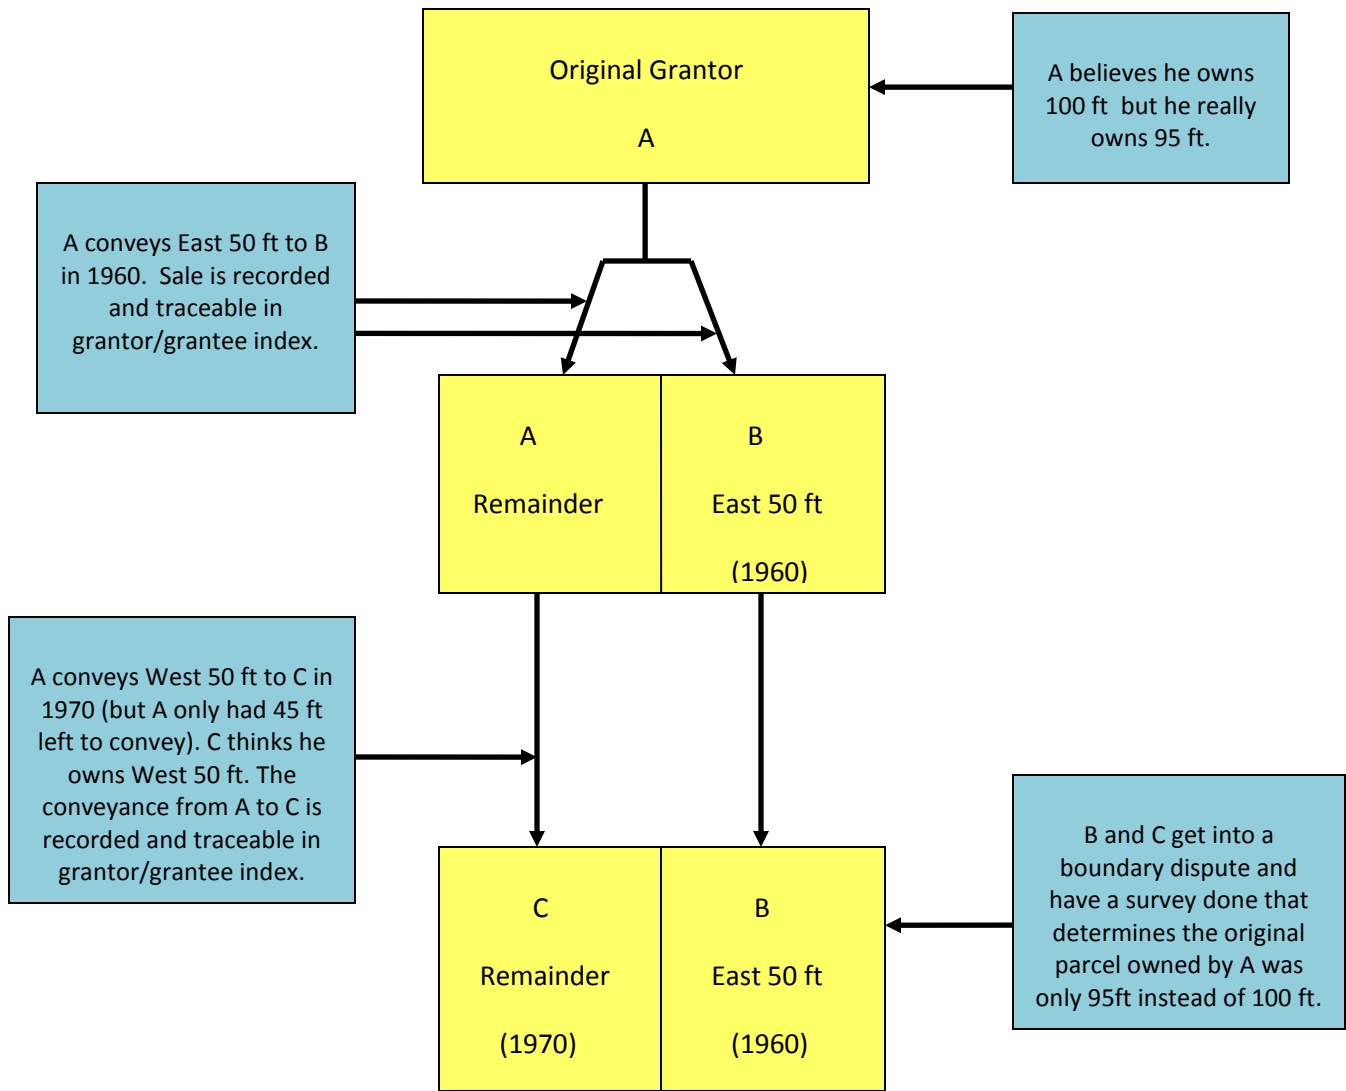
Original Grantor

A

A believes he owns 100 ft but he really owns 95 ft.

A conveys East 50 ft to B in 1960. Sale is recorded and traceable in grantor/grantee index.

A

Remainder

B

East 50 ft

(1960)

A conveys West 50 ft to C in 1970 (but A only had 45 ft left to convey). C thinks he owns West 50 ft. The conveyance from A to C is recorded and traceable in grantor/grantee index.

C

Remainder

(1970)

B

East 50 ft

(1960)

B and C get into a boundary dispute and have a survey done that determines the original parcel owned by A was only 95ft instead of 100 ft.